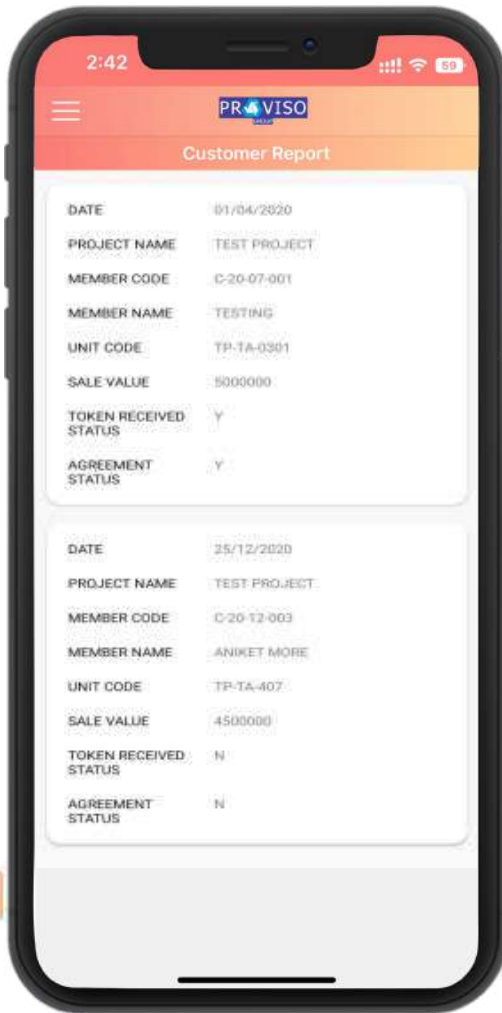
2:42

59

PROVISO

Customer Report

| DATE | 01/04/2020 |
|---|---|
| PROJECT NAME | TEST PROJECT |
| MEMBER CODE | C-20-07-001 |
| MEMBER NAME | TESTING |
| UNIT CODE | TP-TA-0301 |
| SALE VALUE | 5000000 |
| TOKEN RECEIVED STATUS | Y |
| AGREEMENT STATUS | Y |

| DATE | 25/12/2020 |
|---|---|
| PROJECT NAME | TEST PROJECT |
| MEMBER CODE | C-20-12-003 |
| MEMBER NAME | ANIKET MORE |
| UNIT CODE | TP-TA-407 |
| SALE VALUE | 4500000 |
| TOKEN RECEIVED STATUS | N |
| AGREEMENT STATUS | N |